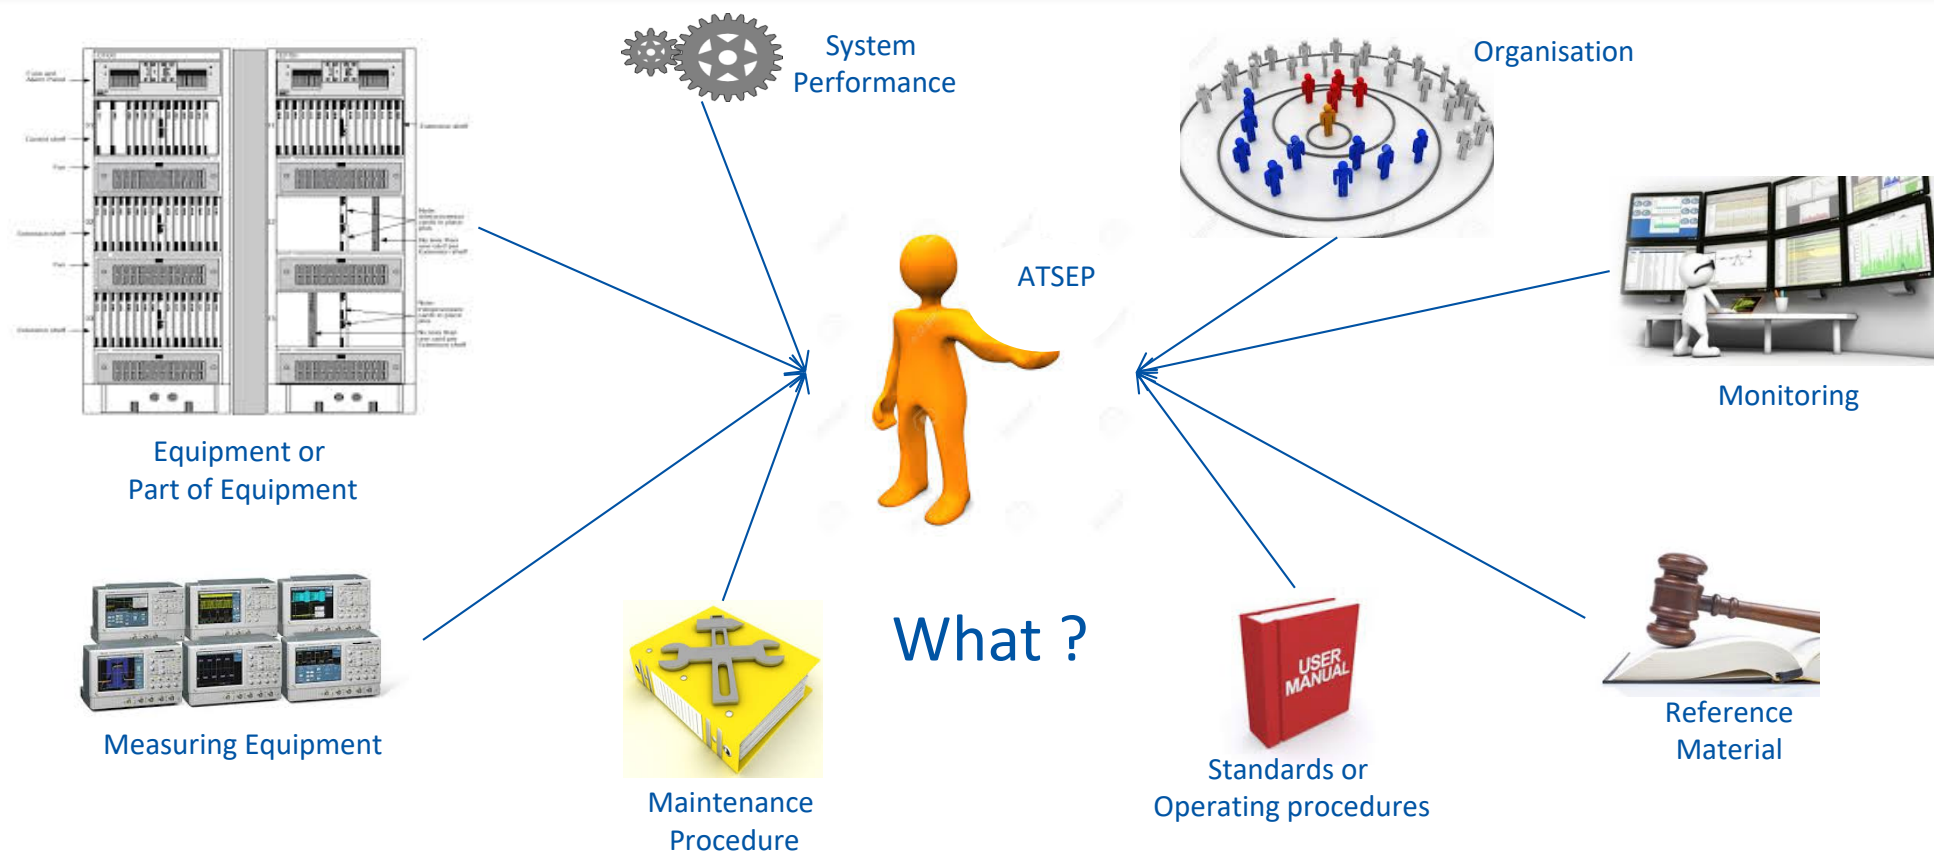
System Performance

Organisation

ATSEP

Monitoring

Equipment or Part of Equipment

Measuring Equipment

What ?

USER MANUAL

Reference Material

Maintenance Procedure

Standards or Operating procedures